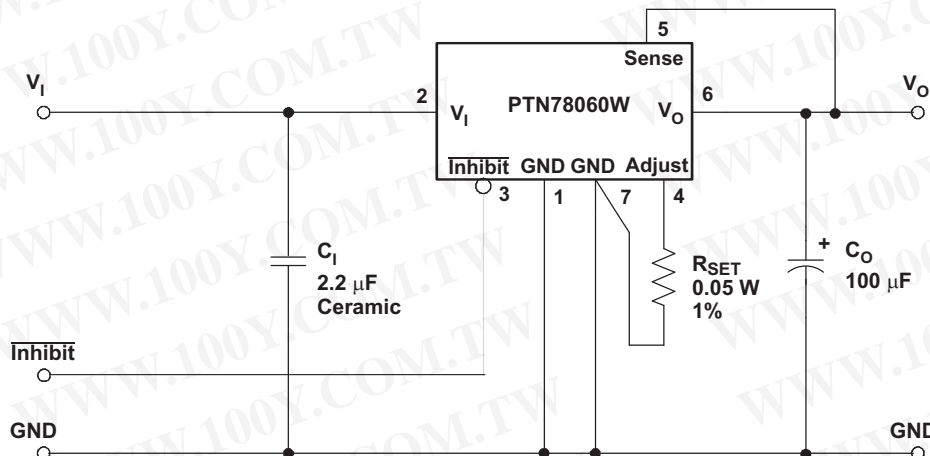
WWW.100Y.COM.TW

$V_I$

2

$V_I$

PTN78060W

5

Sense

$V_O$

6

$V_O$

$\overline{\text{Inhibit}}$ GND GND Adjust

3 1 7 4

$C_I$
2.2 µF
Ceramic

$R_{SET}$
0.05 W
1%

+ $C_O$
100 µF

$\overline{\text{Inhibit}}$

GND

GND